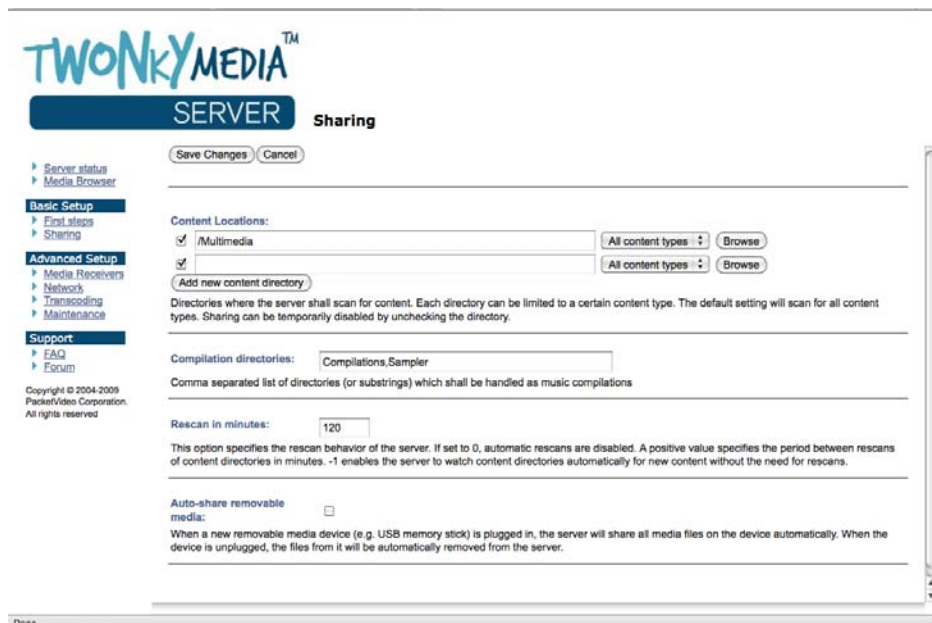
TWONKYMEDIA™
SERVER

Sharing

Server status
Media Browser

Basic Setup
First steps
Sharing

Advanced Setup
Media Receivers
Network
Transcoding
Maintenance

Support
FAQ
Forum

Copyright © 2004-2009 PacketVideo Corporation. All rights reserved

Save Changes Cancel

Content Locations:
☑ /Multimedia All content types Browse
☑ All content types Browse
Add new content directory
Directories where the server shall scan for content. Each directory can be limited to a certain content type. The default setting will scan for all content types. Sharing can be temporarily disabled by unchecking the directory.

Compilation directories: Compilations,Sampler
Comma separated list of directories (or substrings) which shall be handled as music compilations

Rescan in minutes: 120
This option specifies the rescan behavior of the server. If set to 0, automatic rescans are disabled. A positive value specifies the period between rescans of content directories in minutes. -1 enables the server to watch content directories automatically for new content without the need for rescans.

Auto-share removable media: ☐
When a new removable media device (e.g. USB memory stick) is plugged in, the server will share all media files on the device automatically. When the device is unplugged, the files from it will be automatically removed from the server.

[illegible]